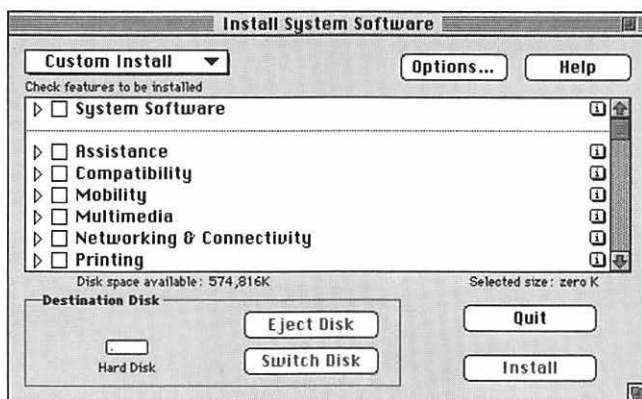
Install System Software

Custom Install

Check features to be installed

Options...

Help

System Software

Assistance

Compatibility

Mobility

Multimedia

Networking & Connectivity

Printing

Disk space available: 574,816K

Selected size: zero K

Destination Disk

Eject Disk

Switch Disk

Hard Disk

Quit

Install